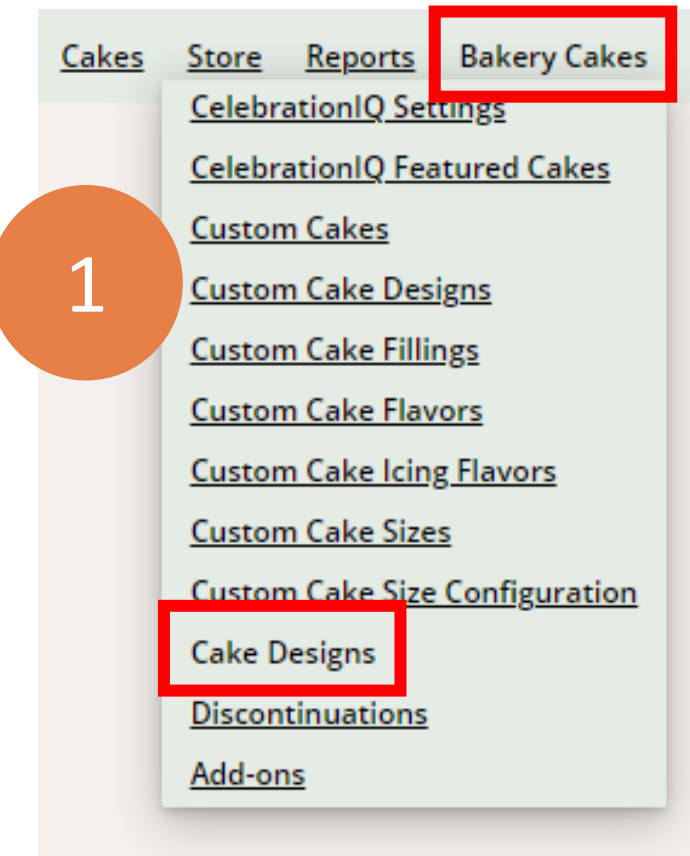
Cakes Store Reports Bakery Cakes

CelebrationIQ Settings
CelebrationIQ Featured Cakes
1
Custom Cakes
Custom Cake Designs
Custom Cake Fillings
Custom Cake Flavors
Custom Cake Icing Flavors
Custom Cake Sizes
Custom Cake Size Configuration
Cake Designs
Discontinuations
Add-ons